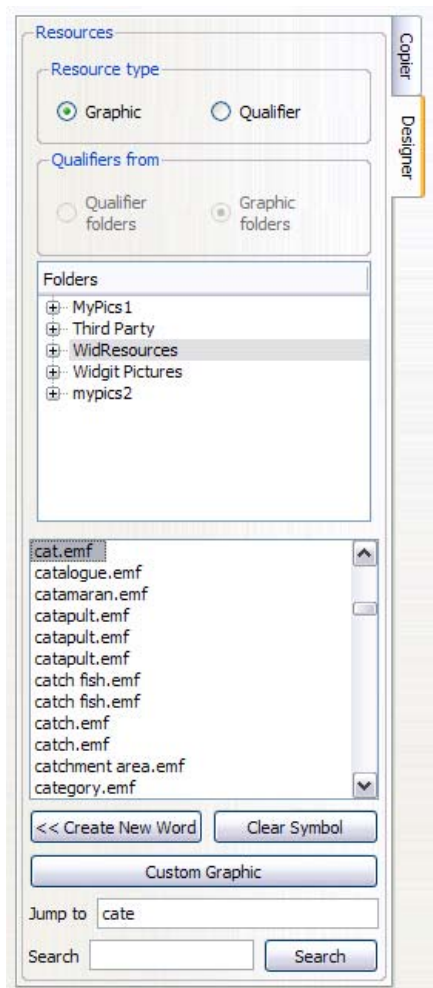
Resources

Resource type

Graphic

Qualifier

Qualifiers from

Qualifier folders

Graphic folders

Folders

MyPics1
Third Party
WidResources
Widgit Pictures
mypics2

cat.emf
catalogue.emf
catamaran.emf
catapult.emf
catapult.emf
catapult.emf
catch fish.emf
catch fish.emf
catch.emf
catch.emf
catchment area.emf
category.emf

<< Create New Word

Clear Symbol

Custom Graphic

Jump to cate

Search

Search

Copier

Designer